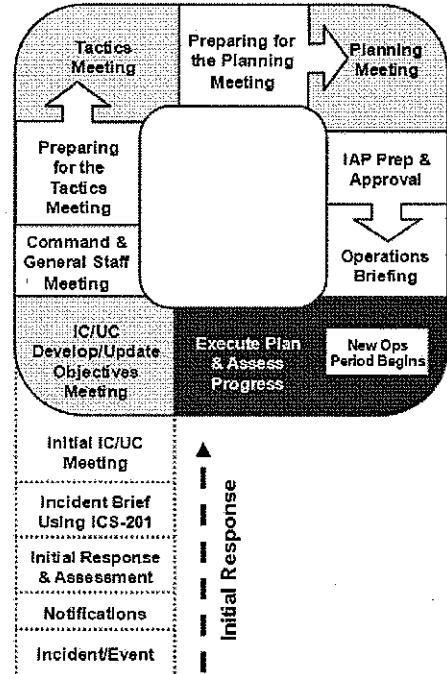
Tactics Meeting

Preparing for the Planning Meeting

Planning Meeting

Preparing for the Tactics Meeting

IAP Prep & Approval

Command & General Staff Meeting

Operations Briefing

IC/UC Develop/Update Objectives Meeting

Execute Plan & Assess Progress

New Ops Period Begins

Initial IC/UC Meeting

Incident Brief Using ICS-201

Initial Response & Assessment

Notifications

Incident/Event

Initial Response